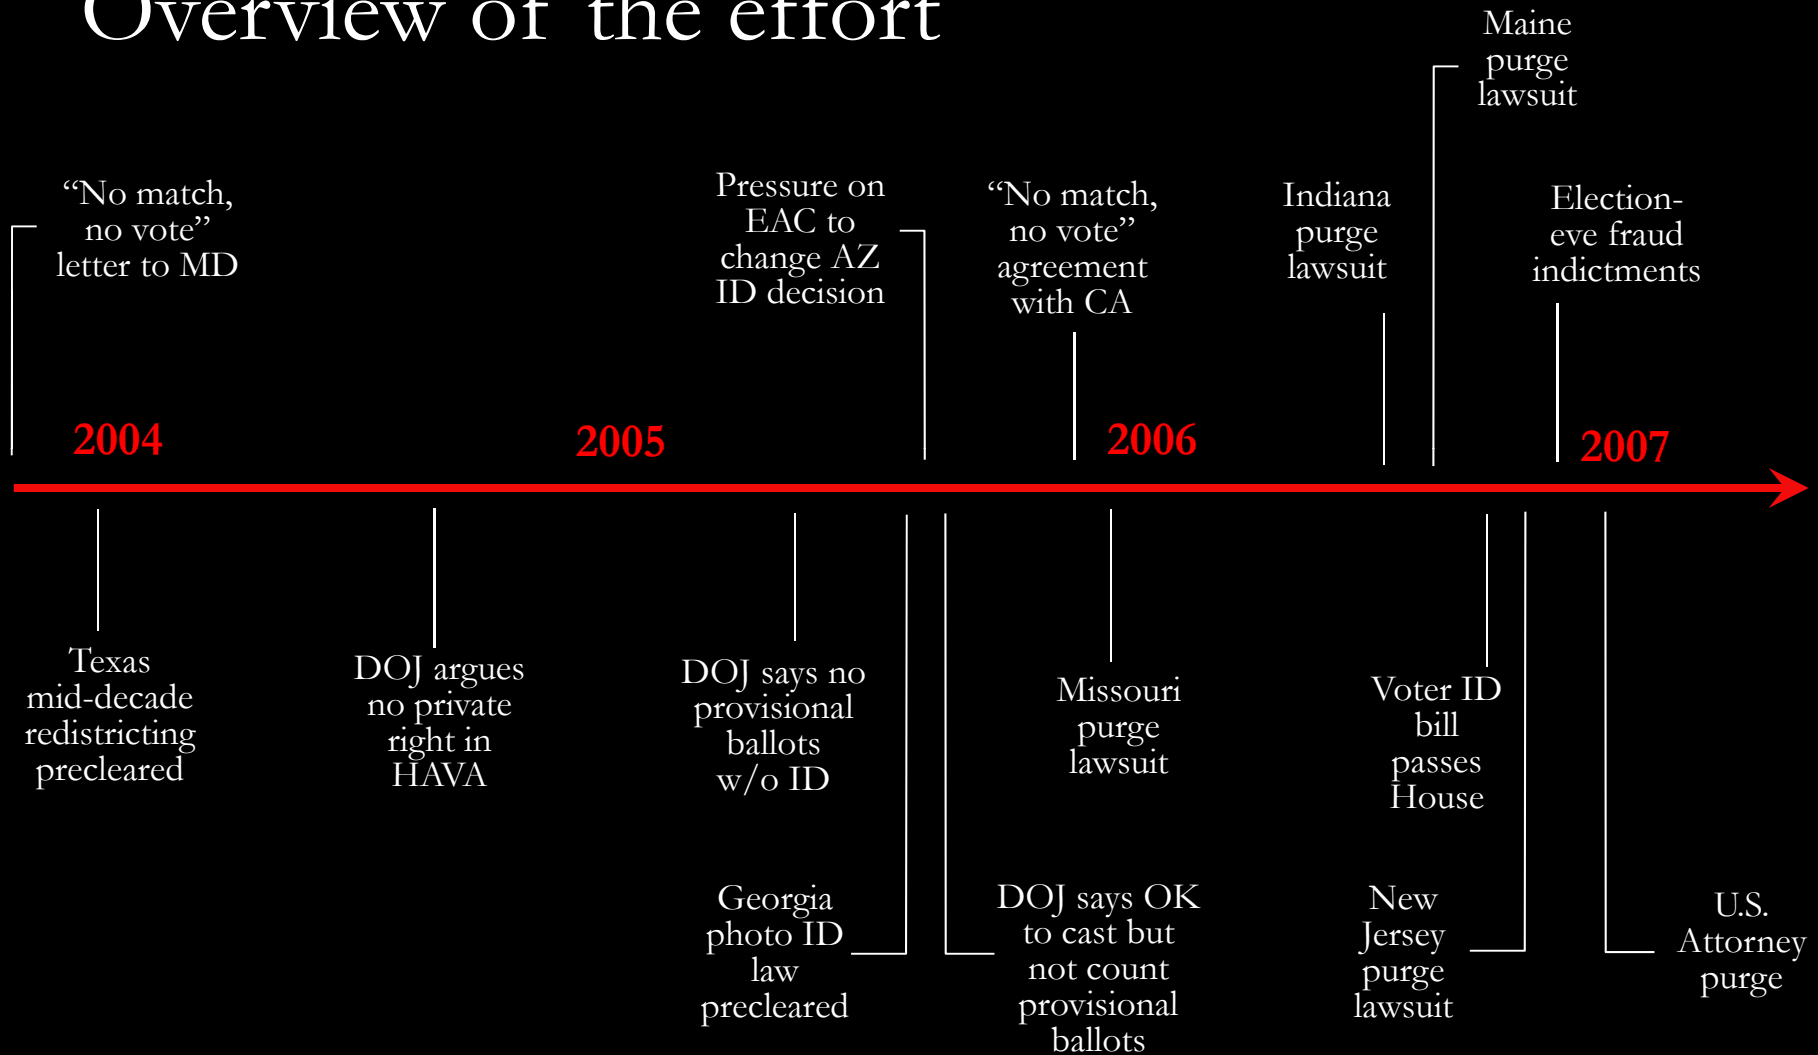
Overview of the effort

Maine purge lawsuit

“No match, no vote” letter to MD

Pressure on EAC to change AZ ID decision

“No match, no vote” agreement with CA

Indiana purge lawsuit

Election-eve fraud indictments

2004

2005

2006

2007

Texas mid-decade redistricting precleared

DOJ argues no private right in HAVA

DOJ says no provisional ballots w/o ID

Missouri purge lawsuit

Voter ID bill passes House

Georgia photo ID law precleared

DOJ says OK to cast but not count provisional ballots

New Jersey purge lawsuit

U.S. Attorney purge